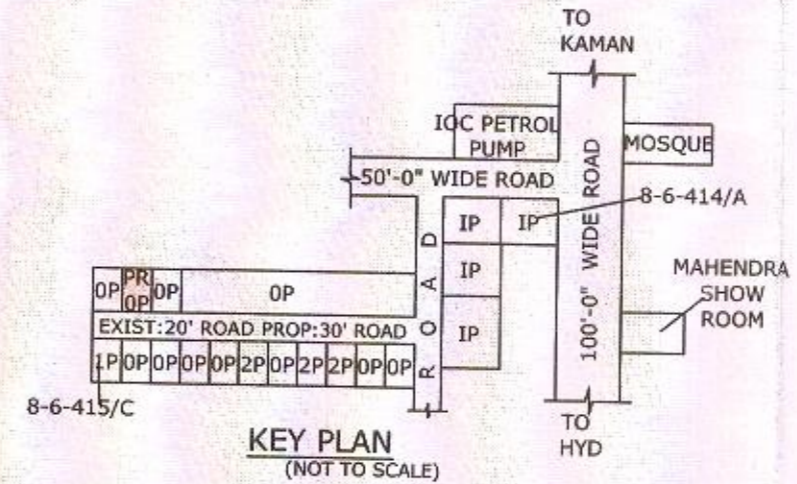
TO KAMAN

IOC PETROL PUMP

MOSQUE

50'-0" WIDE ROAD

8-6-414/A

IP

IP

IP

IP

100'-0" WIDE ROAD

ROAD

MAHENDRA SHOW ROOM

0P PR 0P 0P 0P

EXIST:20' ROAD PROP:30' ROAD

1P 0P 0P 0P 0P 2P 0P 2P 2P 0P 0P

8-6-415/C

TO HYD

KEY PLAN
(NOT TO SCALE)